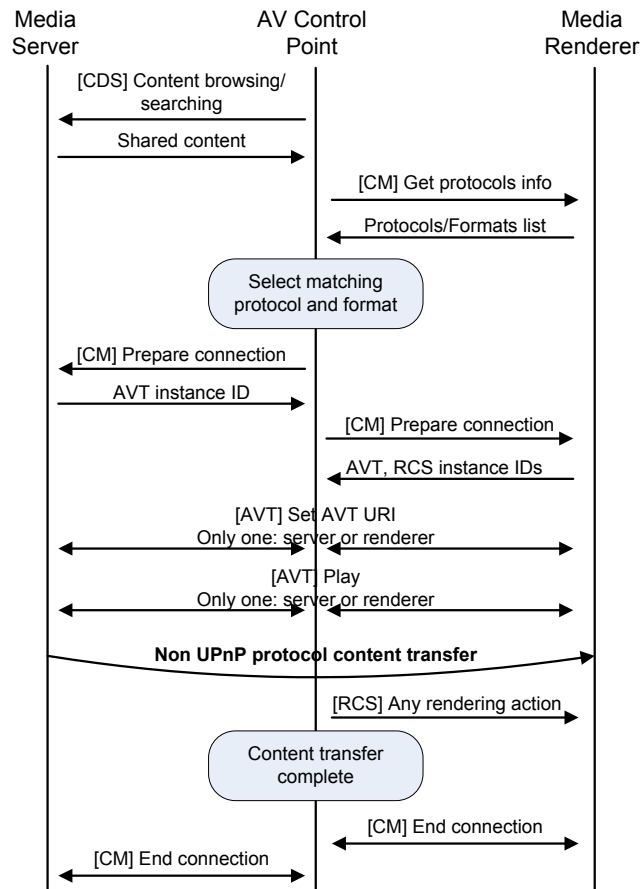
Media Server

AV Control Point

Media Renderer

[CDS] Content browsing/ searching

Shared content

[CM] Get protocols info

Protocols/Formats list

Select matching protocol and format

[CM] Prepare connection

AVT instance ID

[CM] Prepare connection

AVT, RCS instance IDs

[AVT] Set AVT URI
Only one: server or renderer

[AVT] Play
Only one: server or renderer

**Non UPnP protocol content transfer**

[RCS] Any rendering action

Content transfer complete

[CM] End connection

[CM] End connection